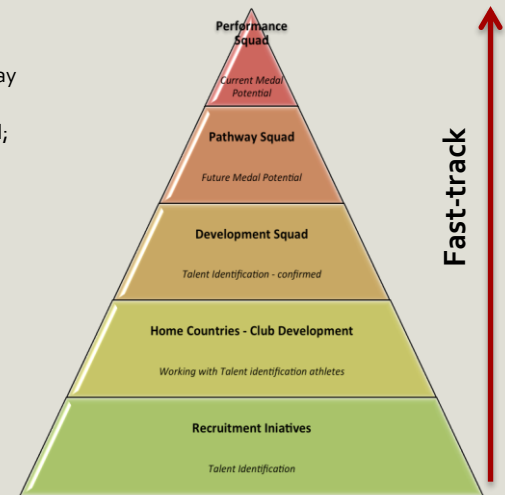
ay

l;

Performance Squad

Current Medal Potential

Pathway Squad

Future Medal Potential

Development Squad

Talent Identification - confirmed

Home Countries - Club Development

Working with Talent identification athletes

Recruitment Iniatives

Talent Identification

Fast-track